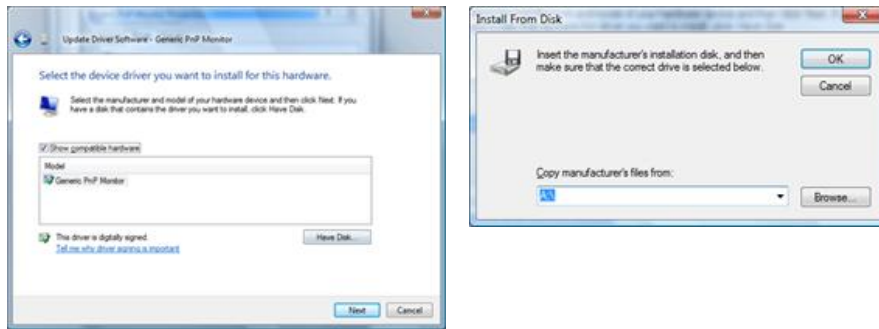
Update Driver Software - Generic PnP Monitor

Select the device driver you want to install for this hardware.

Select the manufacturer and model of your hardware device and then click Next. If you have a disk that contains the driver you want to install, click Have Disk.

Show compatible hardware

Model

Generic PnP Monitor

This driver is digitally signed.

Tell me why driver signing is important

Have Disk...

Next

Cancel

Install From Disk

Insert the manufacturer's installation disk, and then make sure that the correct drive is selected below.

OK

Cancel

Copy manufacturer's files from:

A:\

Browse...